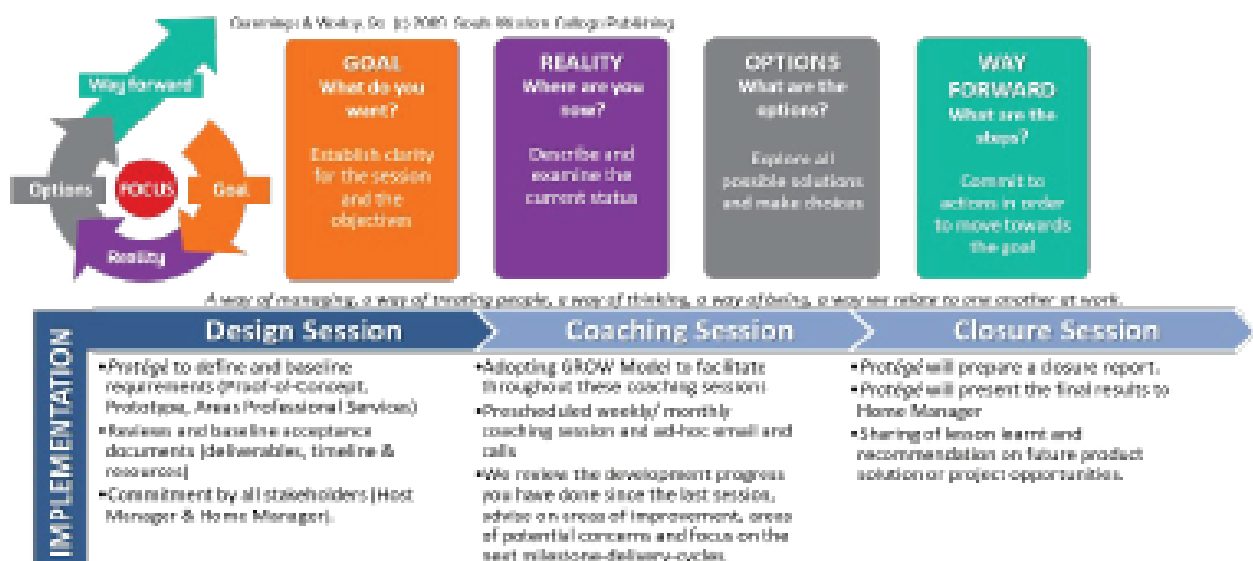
Cummings & Worley, Co. (c) 2005. South-Western College Publishing

Way forward

Options

FOCUS

Goal

Reality

GOAL
What do you want?

Establish clarity for the session and the objectives

REALITY
Where are you now?

Describe and examine the current status

OPTIONS
What are the options?

Explore all possible solutions and make choices

WAY FORWARD
What are the steps?

Commit to actions in order to move towards the goal

A way of managing, a way of treating people, a way of thinking, a way of being, a way we relate to one another at work.

IMPLEMENTATION

Design Session

• Protégé to define and baseline requirements (Proof-of-concept, Prototype, Areas Professional Services)
• Reviews and baseline acceptance documents (deliverables, timeline & resources)
• Commitment by all stakeholders (Host Manager & Home Manager).

Coaching Session

• Adopting GROW Model to facilitate throughout these coaching sessions
• Prescheduled weekly/ monthly coaching session and ad-hoc email and calls
• We review the development progress you have done since the last session, advise on areas of improvement, areas of potential concerns and focus on the next milestone-delivery-cycles.

Closure Session

• Protégé will prepare a closure report.
• Protégé will present the final results to Home Manager
• Sharing of lesson learnt and recommendation on future product solution or project opportunities.